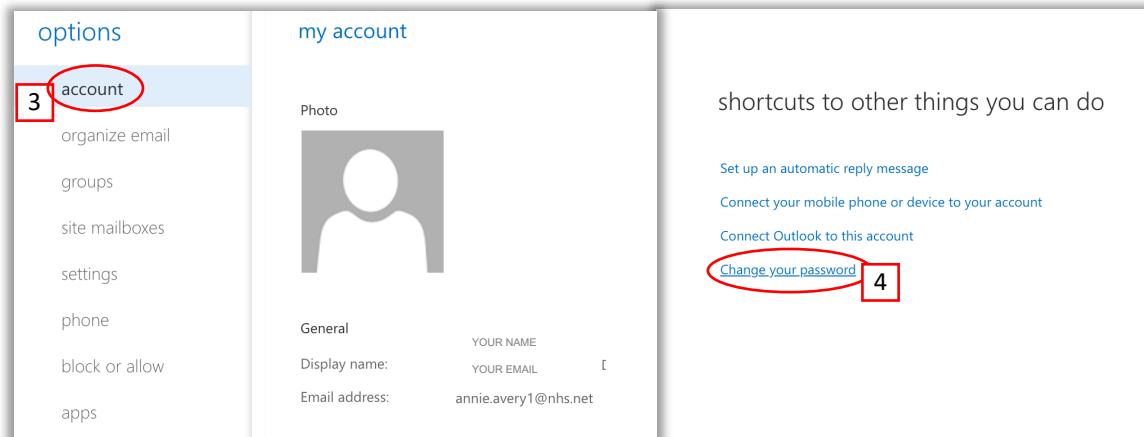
options

3 account

organize email

groups

site mailboxes

settings

phone

block or allow

apps

my account

Photo

General

Display name: YOUR NAME

Email address: YOUR EMAIL annie.avery1@nhs.net

shortcuts to other things you can do

Set up an automatic reply message

Connect your mobile phone or device to your account

Connect Outlook to this account

Change your password 4